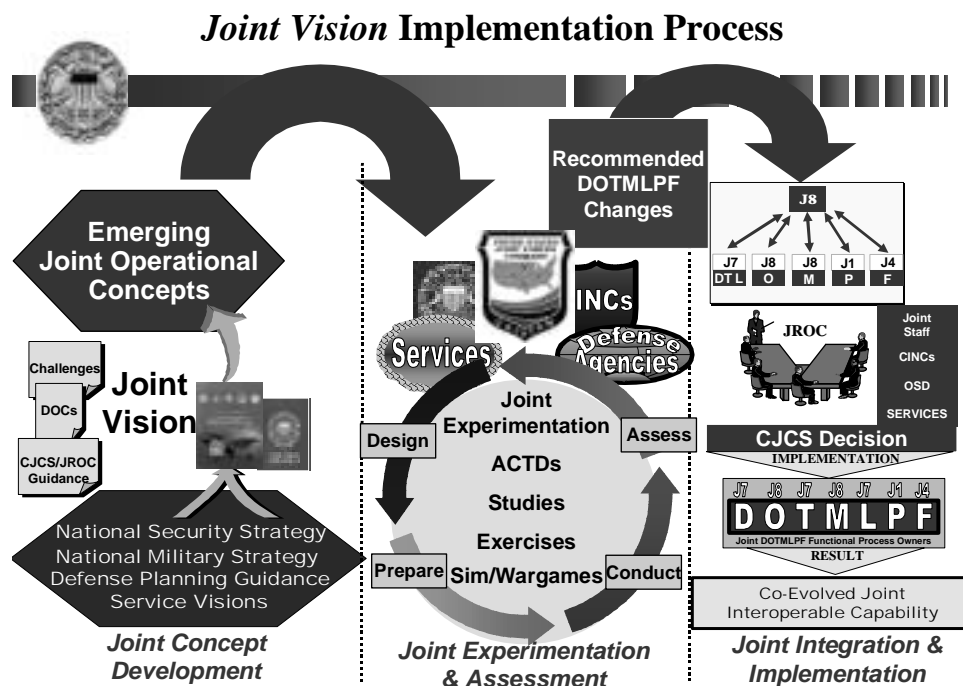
*Joint Vision* **Implementation Process**

Recommended DOTMLPF Changes

J8

| J7 | J8 | J8 | J1 | J4 |
|---|---|---|---|---|
| DT L | O | M | P | F |

Emerging Joint Operational Concepts

INCs

Services

Defense Agencies

JROC

Joint Staff

CINCs

OSD

SERVICES

Challenges

DOCs

CJCS/JROC Guidance

Joint Vision

Joint Experimentation

ACTDs

Studies

Exercises

Sim/Wargames

Design

Assess

Prepare

Conduct

CJCS Decision

IMPLEMENTATION

J7 J8 J7 J8 J7 J1 J4

D O T M L P F

Joint DOTMLPF Functional Process Owners

RESULT

Co-Evolved Joint Interoperable Capability

National Security Strategy
National Military Strategy
Defense Planning Guidance
Service Visions

Joint Concept Development

Joint Experimentation & Assessment

Joint Integration & Implementation